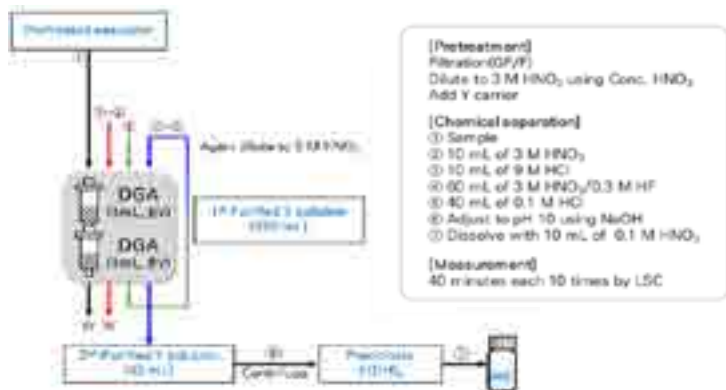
Pretreated seawater

①-②

③

④

⑤-⑦

Again (Rinse to 3 M HNO$_3$)

DGA (1mL, B)

DGA (1mL, B)

1$^{st}$ Purified Y solution (60 mL)

W

W

2$^{nd}$ Purified Y solution (40 mL)

⑥

Centrifuge

Precipitate Y(OH)$_3$

⑦

[Pretreatment]
Filtration (GF/F)
Dilute to 3 M HNO$_3$ using Conc. HNO$_3$
Add Y carrier

[Chemical separation]
① Sample
② 10 mL of 3 M HNO$_3$
③ 10 mL of 9 M HCl
④ 60 mL of 3 M HNO$_3$/0.3 M HF
⑤ 40 mL of 0.1 M HCl
⑥ Adjust to pH 10 using NaOH
⑦ Dissolve with 10 mL of 0.1 M HNO$_3$

[Measurement]
40 minutes each 10 times by LSC